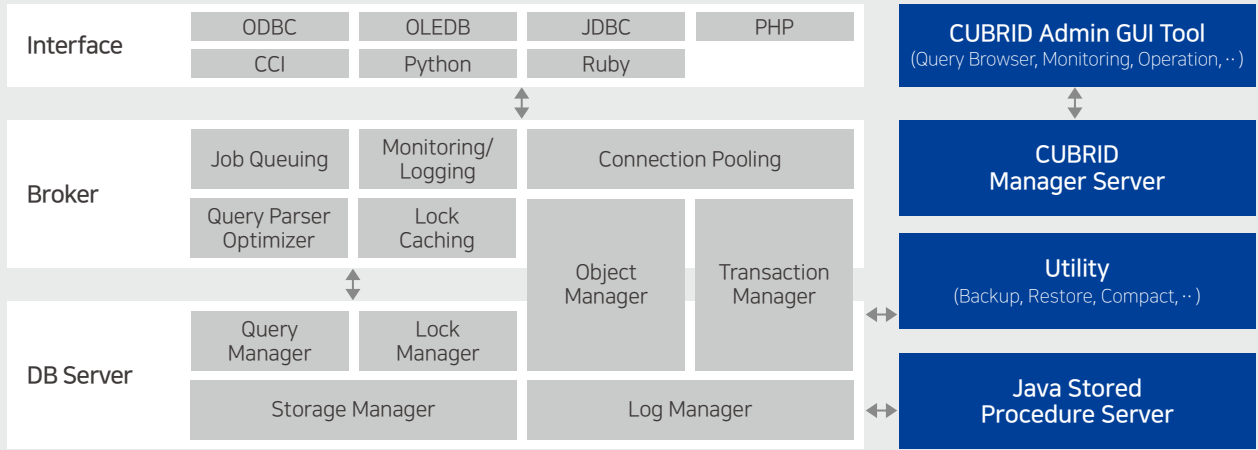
Interface

ODBC
OLEDB
JDBC
PHP
CCI
Python
Ruby

CUBRID Admin GUI Tool
(Query Browser, Monitoring, Operation, ··)

Broker

Job Queuing
Monitoring/ Logging
Connection Pooling
Query Parser Optimizer
Lock Caching
Object Manager
Transaction Manager

CUBRID Manager Server

Utility
(Backup, Restore, Compact, ··)

DB Server

Query Manager
Lock Manager
Storage Manager
Log Manager

Java Stored Procedure Server